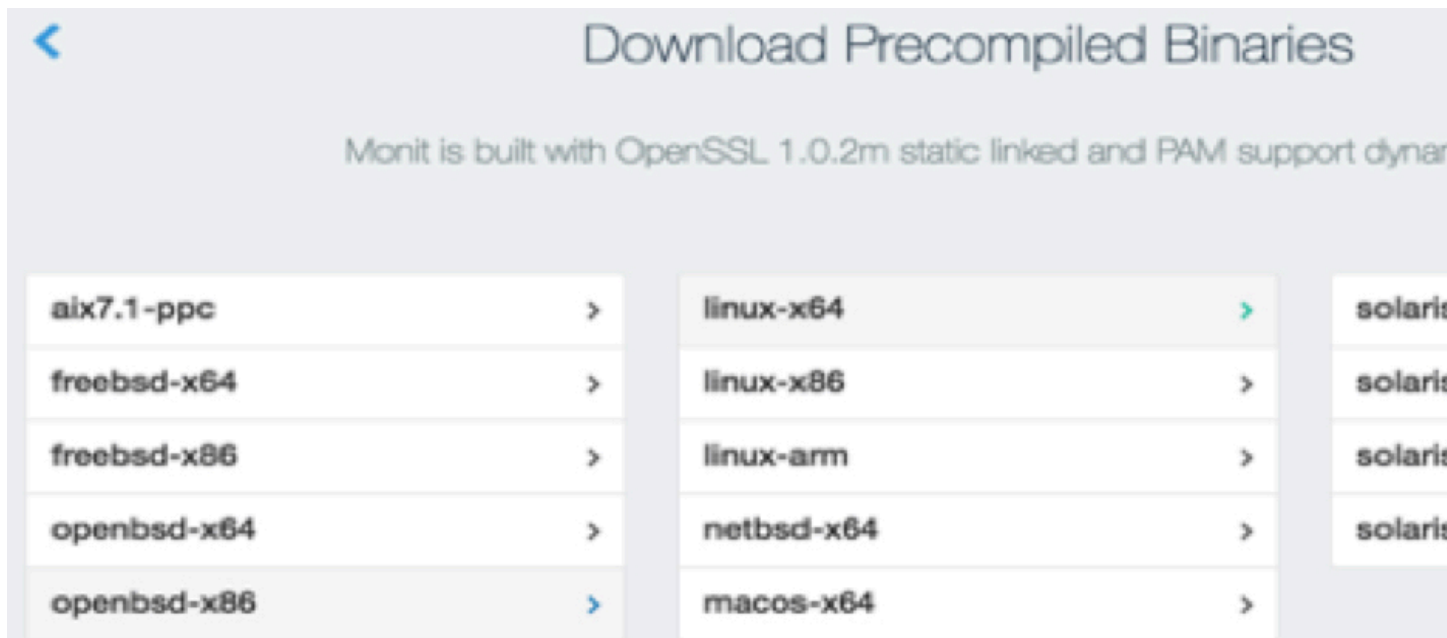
<

Download Precompiled Binaries

Monit is built with OpenSSL 1.0.2m static linked and PAM support dynar

aix7.1-ppc >
freebsd-x64 >
freebsd-x86 >
openbsd-x64 >
openbsd-x86 >

linux-x64 >
linux-x86 >
linux-arm >
netbsd-x64 >
macos-x64 >

solaris
solaris
solaris
solaris